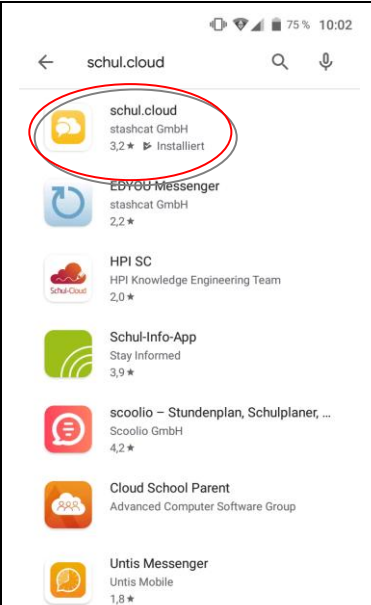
75 % 10:02

schul.cloud

schul.cloud
stashcat GmbH
3,2 ★ Installiert

EDYOU Messenger
stashcat GmbH
2,2 ★

Schul-Cloud
HPI SC
HPI Knowledge Engineering Team
2,0 ★

Schul-Info-App
Stay Informed
3,9 ★

scoolio – Stundenplan, Schulplaner, ...
Scoolio GmbH
4,2 ★

Cloud School Parent
Advanced Computer Software Group

Untis Messenger
Untis Mobile
1,8 ★